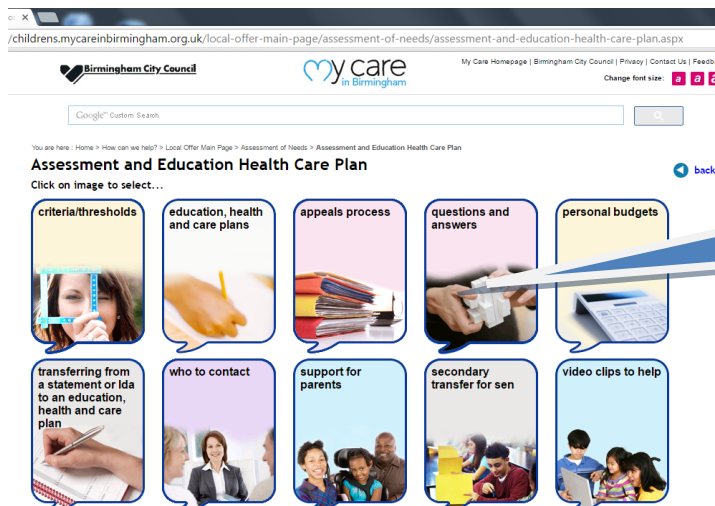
/childrens.mycareinbirmingham.org.uk/local-offer-main-page/assessment-of-needs/assessment-and-education-health-care-plan.aspx

Birmingham City Council

my care in Birmingham

My Care Homepage | Birmingham City Council | Privacy | Contact Us | Feedb

Change font size: a a a

Google™ Custom Search

You are here : Home > How can we help? > Local Offer Main Page > Assessment of Needs > Assessment and Education Health Care Plan

Assessment and Education Health Care Plan

Click on image to select...

back

criteria/thresholds

education, health and care plans

appeals process

questions and answers

personal budgets

transferring from a statement or lda to an education, health and care plan

who to contact

support for parents

secondary transfer for sen

video clips to help